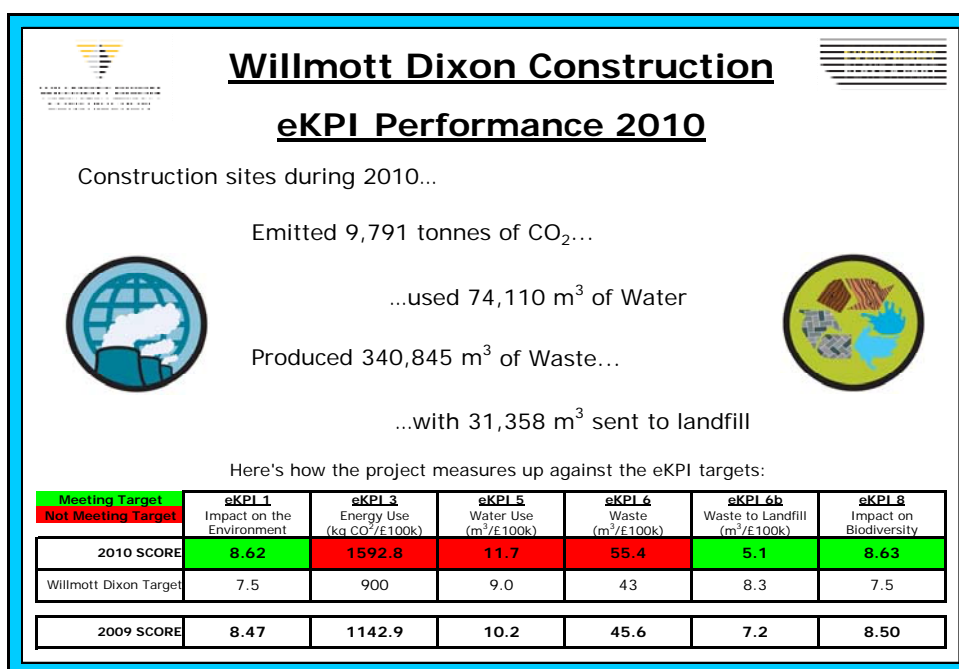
Willmott Dixon Construction

eKPI Performance 2010

Construction sites during 2010…

Emitted 9,791 tonnes of $CO_2$…

…used 74,110 $m^3$ of Water

Produced 340,845 $m^3$ of Waste…

…with 31,358 $m^3$ sent to landfill

Here's how the project measures up against the eKPI targets:

| Meeting Target / Not Meeting Target | eKPI 1 Impact on the Environment | eKPI 3 Energy Use (kg $CO^2$/£100k) | eKPI 5 Water Use ($m^3$/£100k) | eKPI 6 Waste ($m^3$/£100k) | eKPI 6b Waste to Landfill ($m^3$/£100k) | eKPI 8 Impact on Biodiversity |
|---|---|---|---|---|---|---|
| 2010 SCORE | 8.62 | 1592.8 | 11.7 | 55.4 | 5.1 | 8.63 |
| Willmott Dixon Target | 7.5 | 900 | 9.0 | 43 | 8.3 | 7.5 |
| 2009 SCORE | 8.47 | 1142.9 | 10.2 | 45.6 | 7.2 | 8.50 |